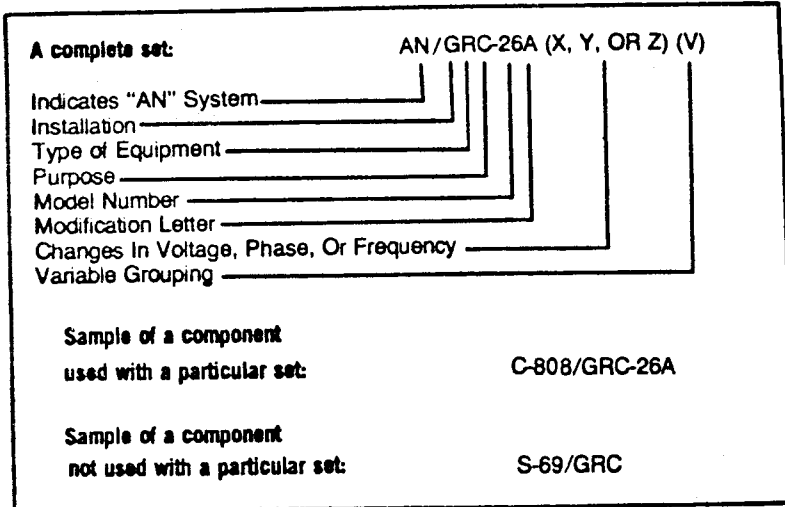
A complete set: AN/GRC-26A (X, Y, OR Z) (V)

Indicates "AN" System
Installation
Type of Equipment
Purpose
Model Number
Modification Letter
Changes In Voltage, Phase, Or Frequency
Variable Grouping

Sample of a component used with a particular set: C-808/GRC-26A

Sample of a component not used with a particular set: S-69/GRC